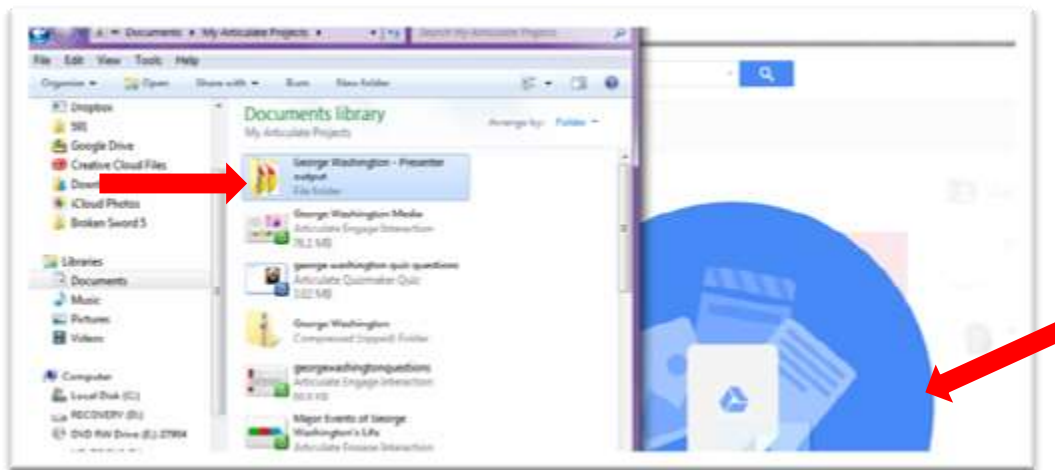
« Documents ▸ My Articulate Projects ▸
Search My Articulate Projects

File Edit View Tools Help

Organize ▾ Open Share with ▾ Burn New folder

Dropbox
SRI
Google Drive
Creative Cloud Files
Down
iCloud Photos
Broken Sword 5

Libraries
Documents
Music
Pictures
Videos

Computer
Local Disk (C:)
RECOVERY (D:)
DVD RW Drive (E:) 27904

Documents library
My Articulate Projects

Arrange by: Folder ▾

George Washington - Presenter output
File folder

George Washington Media
Articulate Engage Interaction
76.2 MB

george washington quiz questions
Articulate Quizmaker Quiz
3.02 MB

George Washington
Compressed (zipped) Folder

georgewashingtonquestions
Articulate Engage Interaction
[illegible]

Major Events of George Washington's Life
Articulate Engage Interaction